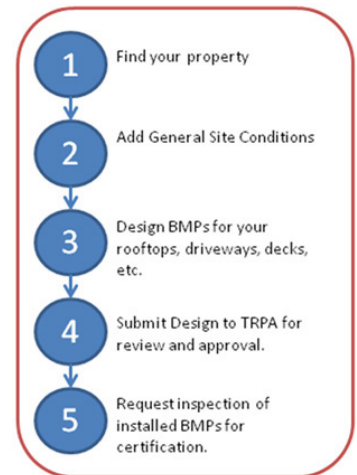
1
Find your property

2
Add General Site Conditions

3
Design BMPs for your rooftops, driveways, decks, etc.

4
Submit Design to TRPA for review and approval.

5
Request inspection of installed BMPs for certification.